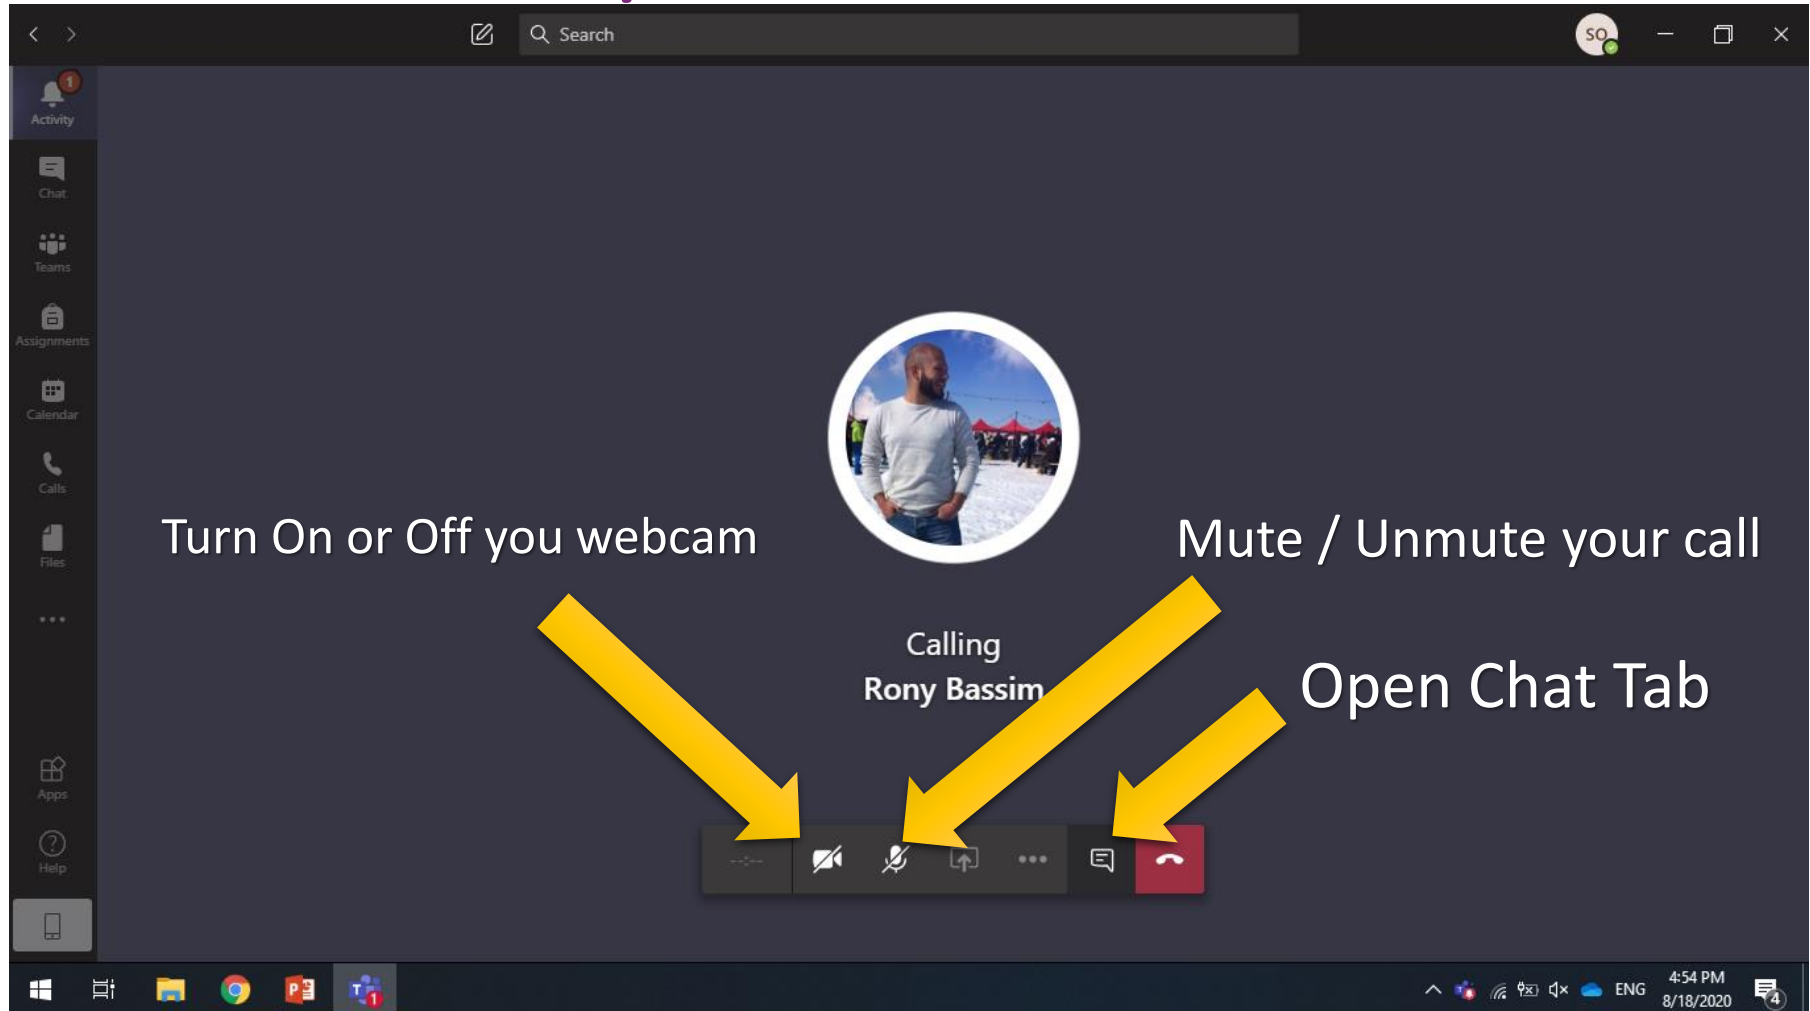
Search

SO

1
Activity

Chat

Teams

Assignments

Calendar

Calls

Files

...

Apps

Help

Turn On or Off you webcam

Mute / Unmute your call

Calling
Rony Bassim

Open Chat Tab

--:--

•••

ENG

4:54 PM
8/18/2020

4